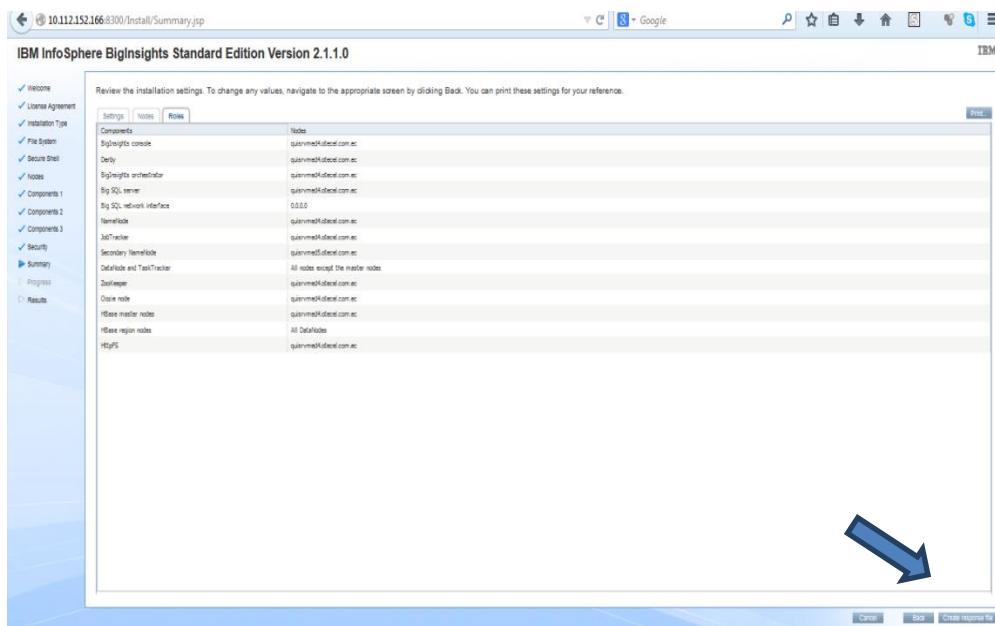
10.112.152.166:8300/Install/Summary.jsp

Google

IBM InfoSphere BigInsights Standard Edition Version 2.1.1.0

IBM

Welcome
License Agreement
Installation Type
File System
Secure Shell
Nodes
Components 1
Components 2
Components 3
Security
Summary
Progress
Results

Review the installation settings. To change any values, navigate to the appropriate screen by clicking Back. You can print these settings for your reference.

Settings | Nodes | Roles

Print...

| Components | Nodes |
|---|---|
| BigInsights console | quisrvmed4.otecel.com.ec |
| Derby | quisrvmed4.otecel.com.ec |
| BigInsights orchestrator | quisrvmed4.otecel.com.ec |
| Big SQL server | quisrvmed4.otecel.com.ec |
| Big SQL network interface | 0.0.0.0 |
| NameNode | quisrvmed4.otecel.com.ec |
| JobTracker | quisrvmed4.otecel.com.ec |
| Secondary NameNode | quisrvmed5.otecel.com.ec |
| DataNode and TaskTracker | All nodes except the master nodes |
| ZooKeeper | quisrvmed4.otecel.com.ec |
| Oozie node | quisrvmed4.otecel.com.ec |
| HBase master nodes | quisrvmed4.otecel.com.ec |
| HBase region nodes | All DataNodes |
| HttpFS | quisrvmed4.otecel.com.ec |

Cancel | Back | Create response file